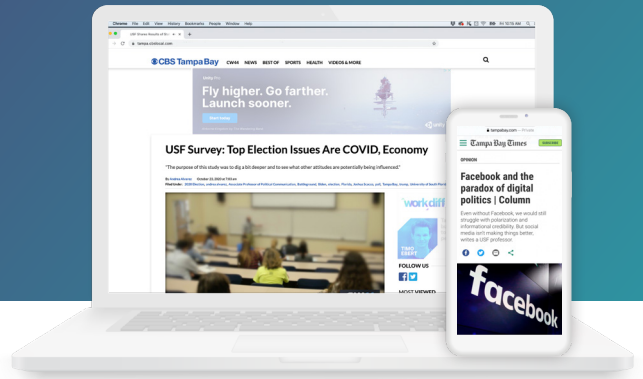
Chrome File Edit View History Bookmarks People Window Help

USF Survey: Results of Tw... ×

tampa.cbslocal.com

CBS Tampa Bay CW44 NEWS BEST OF SPORTS HEALTH VIDEOS & MORE

Unity Pro

Fly higher. Go farther. Launch sooner.

USF Survey: Top Election Issues Are COVID, Economy

"The purpose of this study was to dig a bit deeper and to see what other attitudes are potentially being influenced."

workdiff

FOLLOW US

MOST VIEWED

tampabay.com

Tampa Bay Times

OPINION

Facebook and the paradox of digital politics | Column

Even without Facebook, we would still struggle with polarization and informational credibility. But social media isn't making things better, writes a USF professor.

facebook